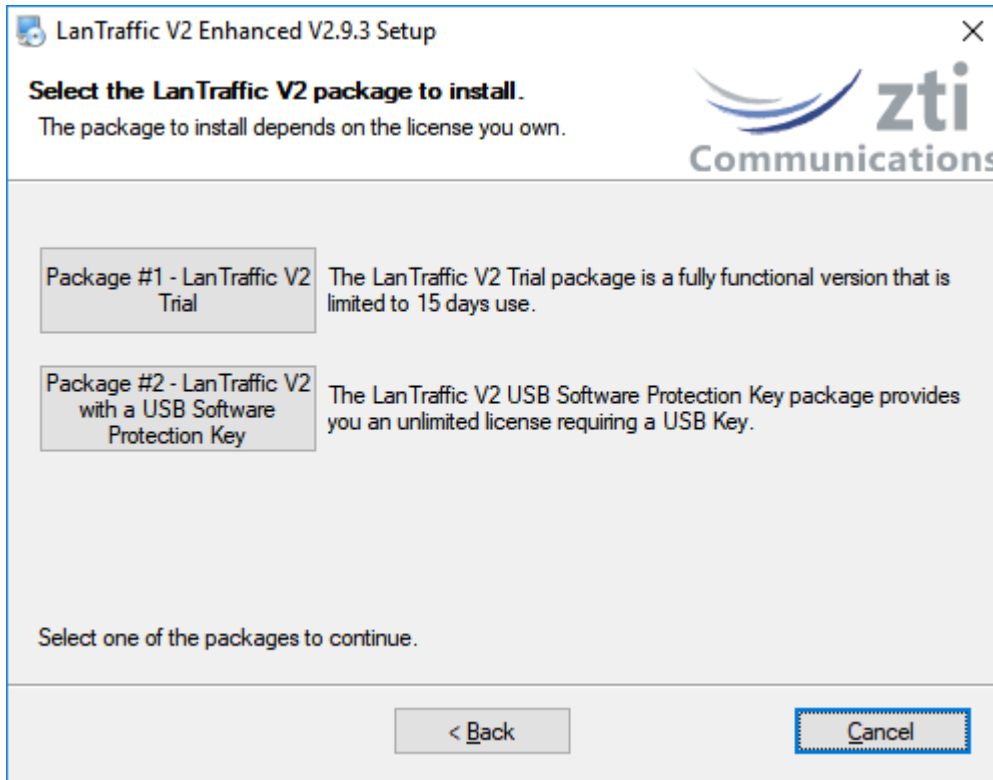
LanTraffic V2 Enhanced V2.9.3 Setup

×

Select the LanTraffic V2 package to install.

The package to install depends on the license you own.

zti Communications

Package #1 - LanTraffic V2 Trial

The LanTraffic V2 Trial package is a fully functional version that is limited to 15 days use.

Package #2 - LanTraffic V2 with a USB Software Protection Key

The LanTraffic V2 USB Software Protection Key package provides you an unlimited license requiring a USB Key.

Select one of the packages to continue.

< Back

Cancel